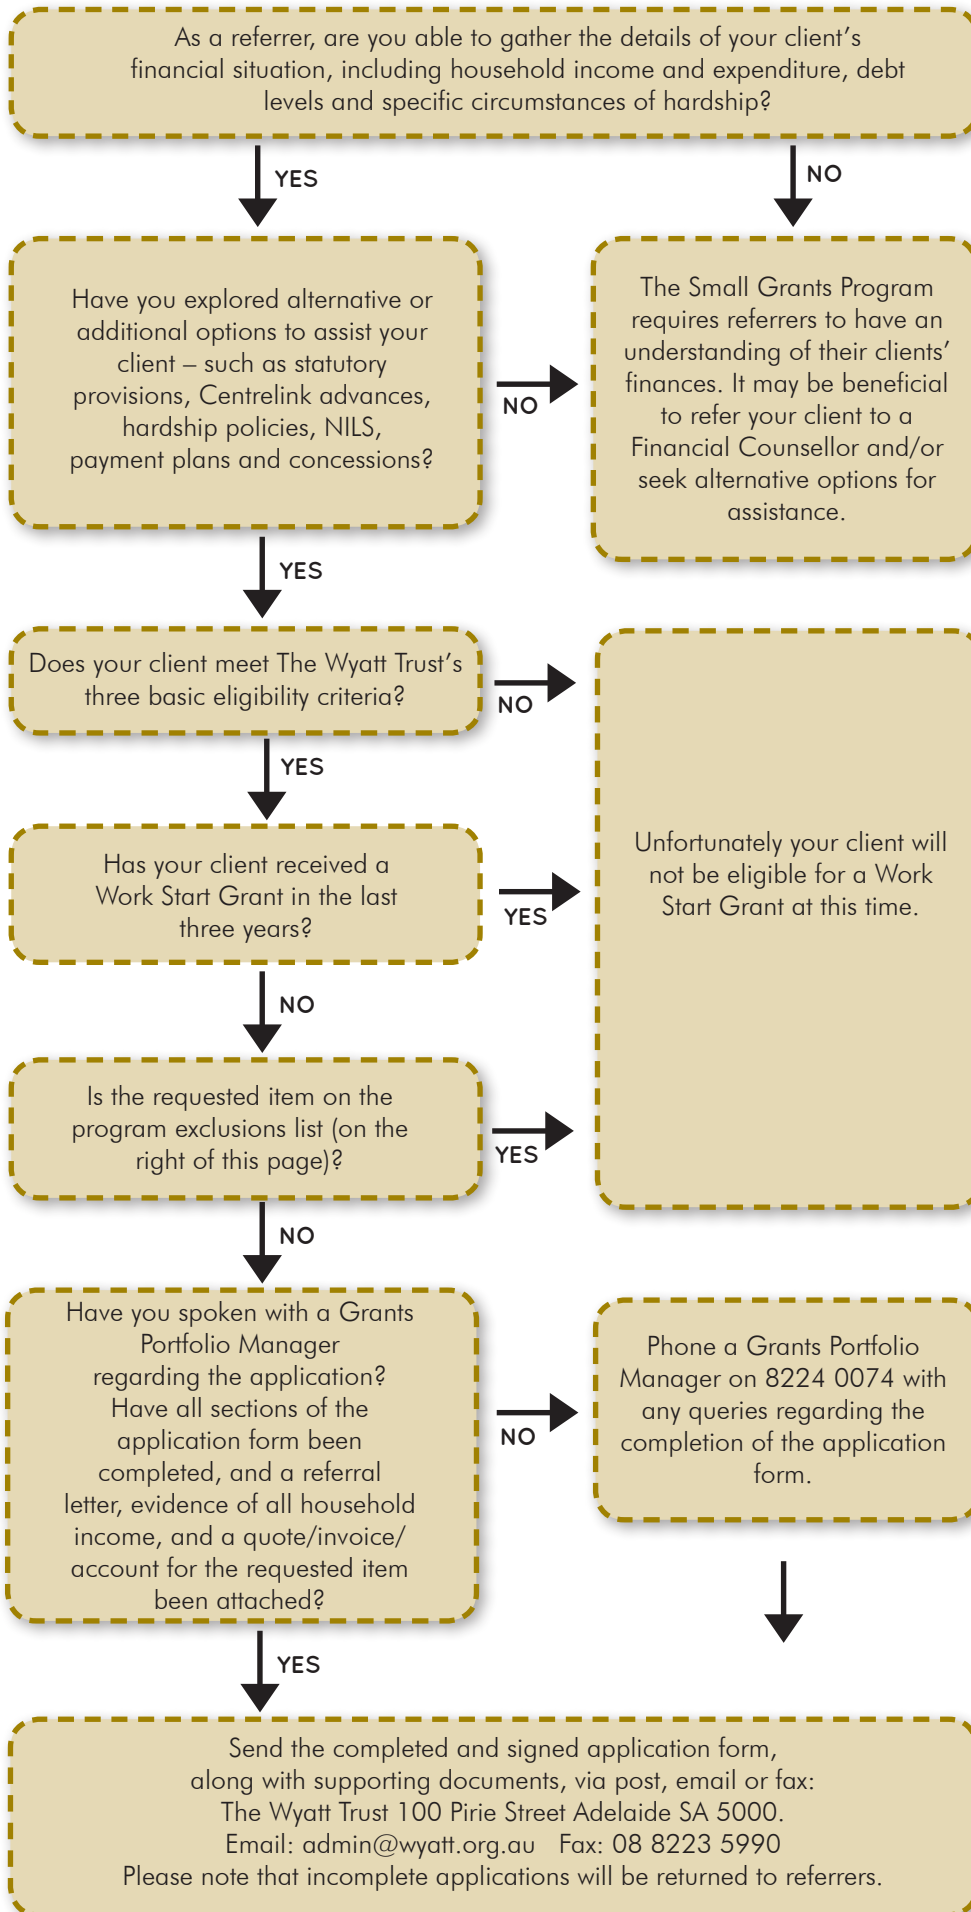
As a referrer, are you able to gather the details of your client's financial situation, including household income and expenditure, debt levels and specific circumstances of hardship?

YES

NO

Have you explored alternative or additional options to assist your client – such as statutory provisions, Centrelink advances, hardship policies, NILS, payment plans and concessions?

NO

The Small Grants Program requires referrers to have an understanding of their clients' finances. It may be beneficial to refer your client to a Financial Counsellor and/or seek alternative options for assistance.

YES

Does your client meet The Wyatt Trust's three basic eligibility criteria?

NO

YES

Has your client received a Work Start Grant in the last three years?

YES

Unfortunately your client will not be eligible for a Work Start Grant at this time.

NO

Is the requested item on the program exclusions list (on the right of this page)?

YES

NO

Have you spoken with a Grants Portfolio Manager regarding the application? Have all sections of the application form been completed, and a referral letter, evidence of all household income, and a quote/invoice/account for the requested item been attached?

NO

Phone a Grants Portfolio Manager on 8224 0074 with any queries regarding the completion of the application form.

YES

Send the completed and signed application form, along with supporting documents, via post, email or fax:
The Wyatt Trust 100 Pirie Street Adelaide SA 5000.
Email: admin@wyatt.org.au Fax: 08 8223 5990
Please note that incomplete applications will be returned to referrers.